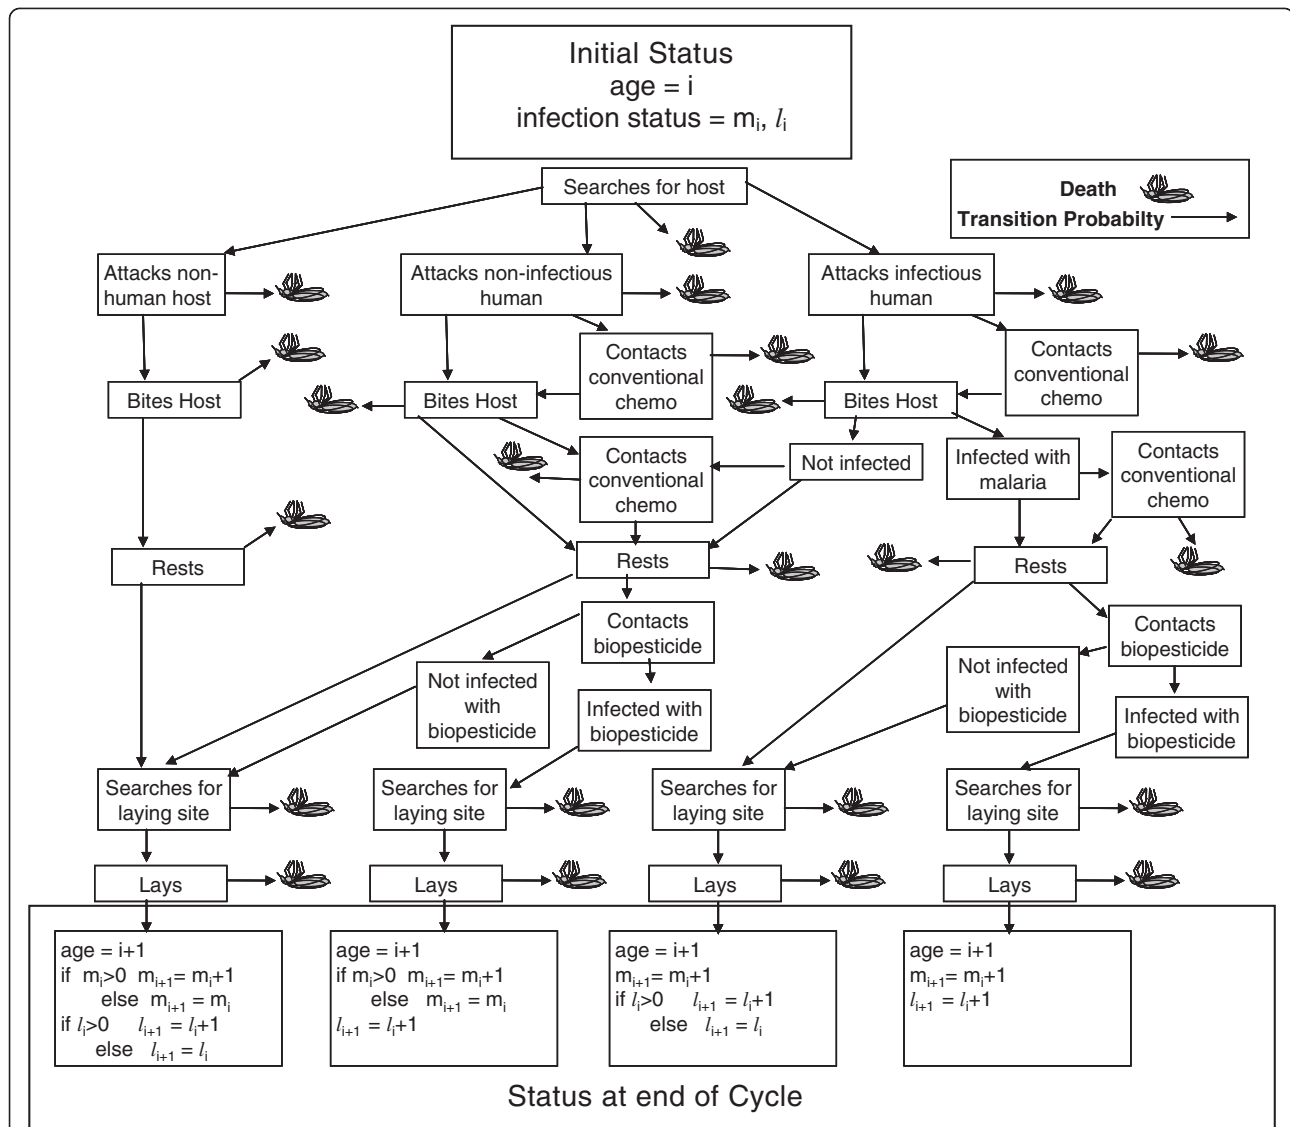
Initial Status
age = i
infection status = $m_i$, $l_i$

Death
Transition Probabilty

Searches for host

Attacks non-human host

Attacks non-infectious human

Attacks infectious human

Contacts conventional chemo

Contacts conventional chemo

Bites Host

Bites Host

Bites Host

Contacts conventional chemo

Not infected

Infected with malaria

Contacts conventional chemo

Rests

Rests

Rests

Contacts biopesticide

Contacts biopesticide

Not infected with biopesticide

Infected with biopesticide

Not infected with biopesticide

Infected with biopesticide

Searches for laying site

Searches for laying site

Searches for laying site

Searches for laying site

Lays

Lays

Lays

Lays

age = i+1
if $m_i>0$ $m_{i+1} = m_i+1$
else $m_{i+1} = m_i$
if $l_i>0$ $l_{i+1} = l_i+1$
else $l_{i+1} = l_i$

age = i+1
if $m_i>0$ $m_{i+1} = m_i+1$
else $m_{i+1} = m_i$
$l_{i+1} = l_i+1$

age = i+1
$m_{i+1} = m_i+1$
if $l_i>0$ $l_{i+1} = l_i+1$
else $l_{i+1} = l_i$

age = i+1
$m_{i+1} = m_i+1$
$l_{i+1} = l_i+1$

Status at end of Cycle